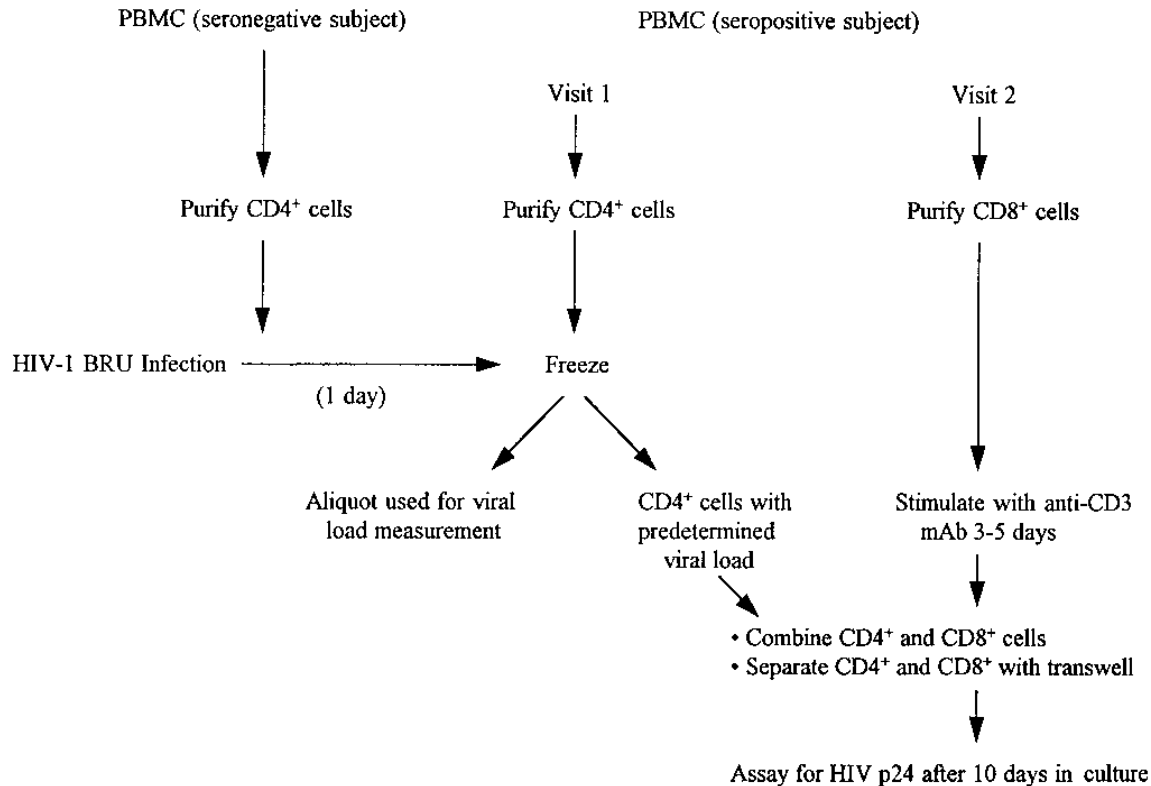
PBMC (seronegative subject)

PBMC (seropositive subject)

Visit 1

Visit 2

Purify CD4$^+$ cells

Purify CD4$^+$ cells

Purify CD8$^+$ cells

HIV-1 BRU Infection

(1 day)

Freeze

Aliquot used for viral load measurement

CD4$^+$ cells with predetermined viral load

Stimulate with anti-CD3 mAb 3-5 days

• Combine CD4$^+$ and CD8$^+$ cells
• Separate CD4$^+$ and CD8$^+$ with transwell

Assay for HIV p24 after 10 days in culture